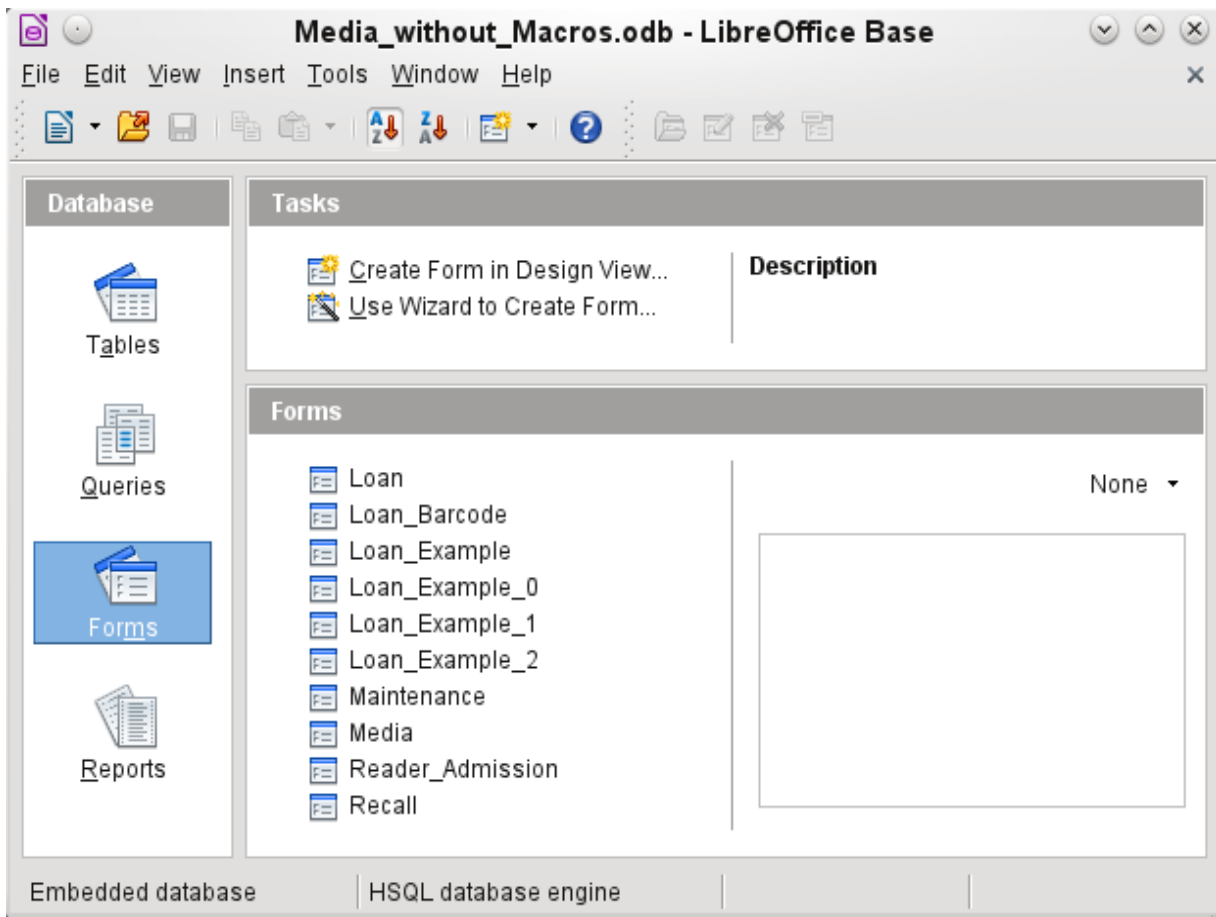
Media_without_Macros.odb - LibreOffice Base

File Edit View Insert Tools Window Help

Database

Tables

Queries

Forms

Reports

Tasks

Create Form in Design View...
Use Wizard to Create Form...

Description

Forms

Loan
Loan_Barcode
Loan_Example
Loan_Example_0
Loan_Example_1
Loan_Example_2
Maintenance
Media
Reader_Admission
Recall

None

Embedded database | HSQL database engine